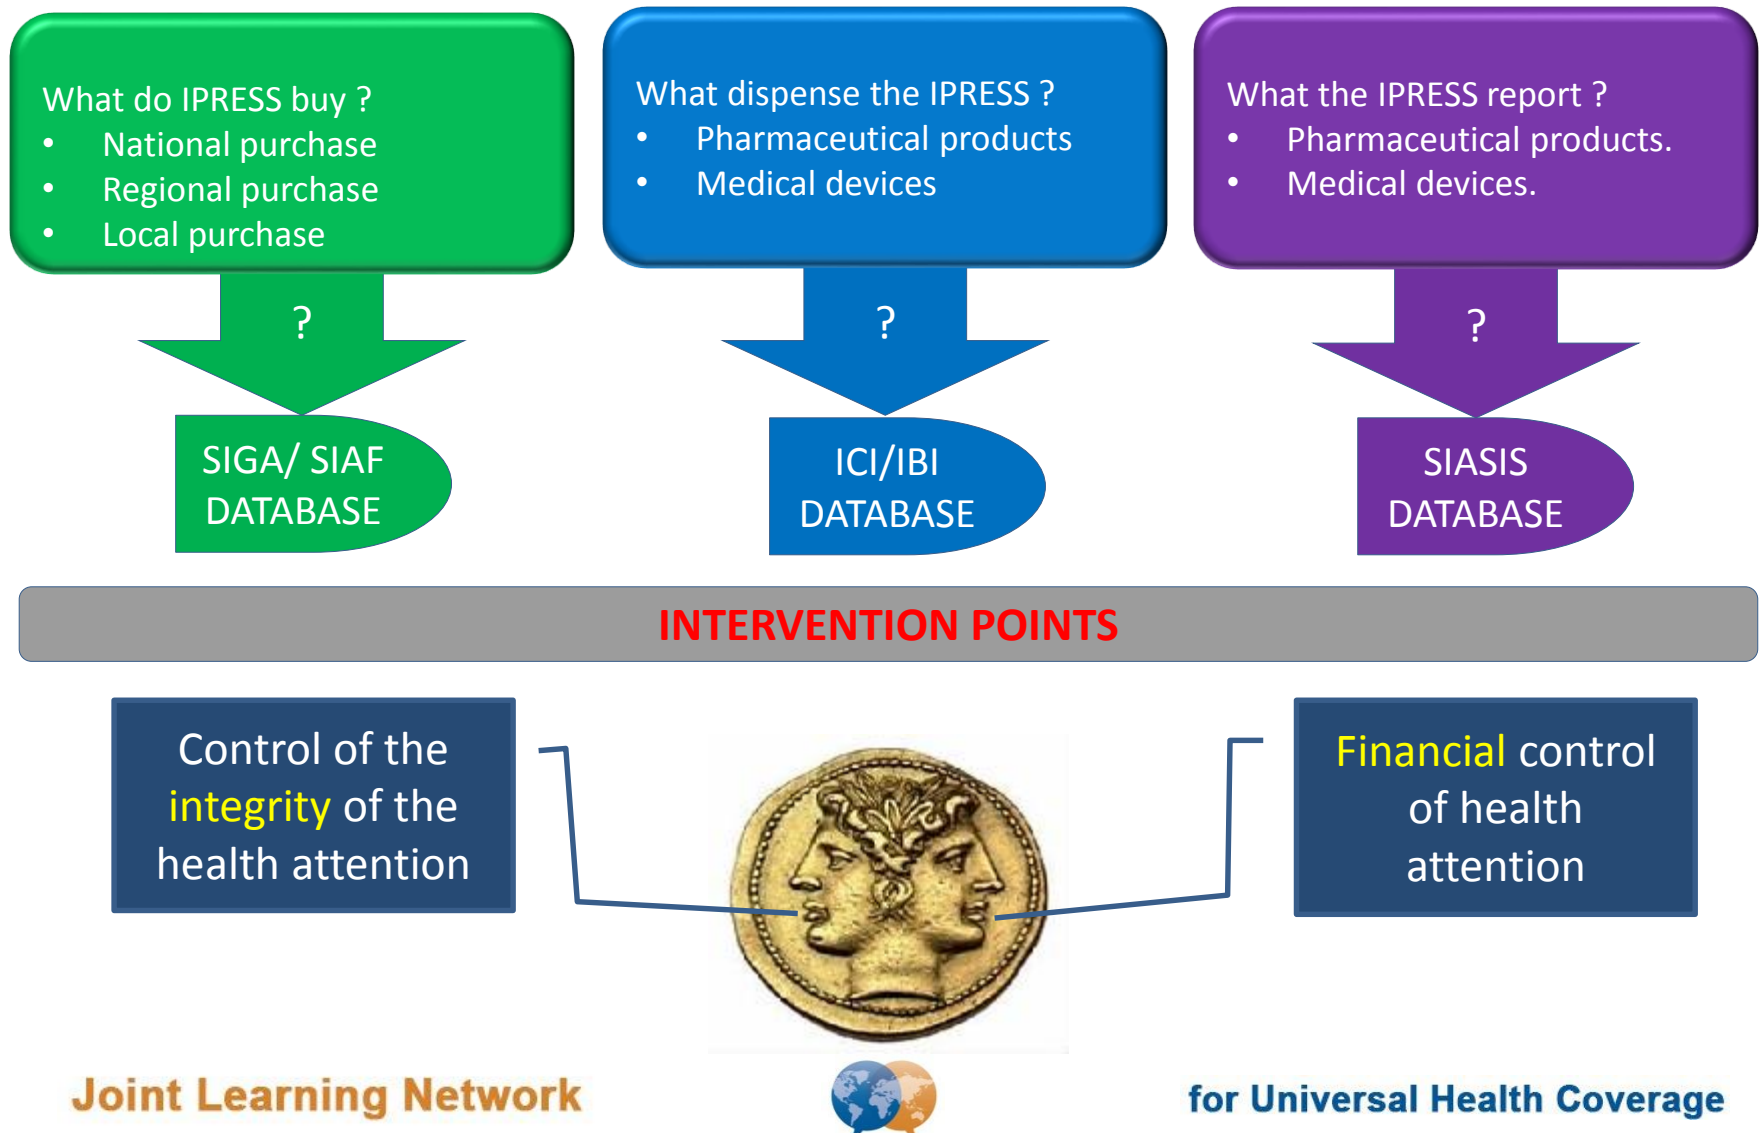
What do IPRESS buy ?
- National purchase
- Regional purchase
- Local purchase

?

SIGA/ SIAF DATABASE

What dispense the IPRESS ?
- Pharmaceutical products
- Medical devices

?

ICI/IBI DATABASE

What the IPRESS report ?
- Pharmaceutical products.
- Medical devices.

?

SIASIS DATABASE

INTERVENTION POINTS

Control of the integrity of the health attention

Financial control of health attention

Joint Learning Network

for Universal Health Coverage